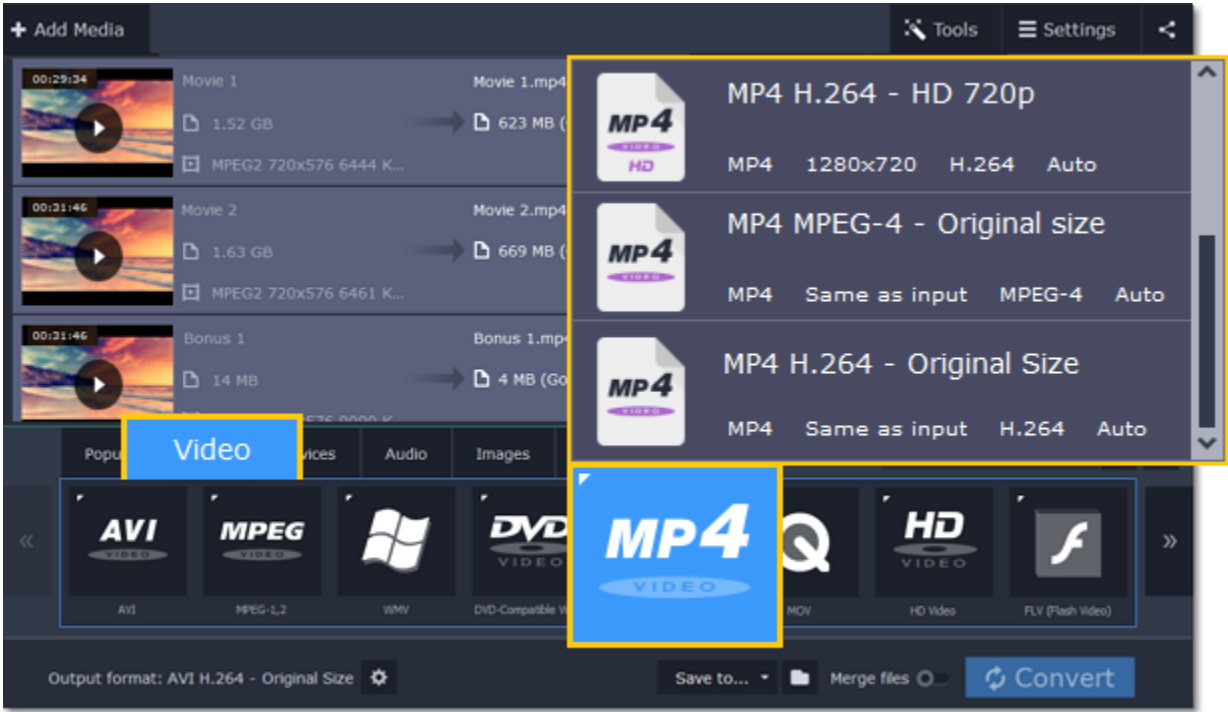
+ Add Media

Tools Settings

00:29:34
Movie 1
1.52 GB
MPEG2 720x576 6444 K...
Movie 1.mp4
623 MB (

00:31:46
Movie 2
1.63 GB
MPEG2 720x576 6461 K...
Movie 2.mp4
669 MB (

00:31:46
Bonus 1
14 MB
Bonus 1.mp4
4 MB (Go

MP4 HD
MP4 H.264 - HD 720p
MP4 1280x720 H.264 Auto

MP4
MP4 MPEG-4 - Original size
MP4 Same as input MPEG-4 Auto

MP4
MP4 H.264 - Original Size
MP4 Same as input H.264 Auto

Popu Video vices Audio Images

«
AVI VIDEO
AVI
MPEG VIDEO
MPEG-1,2
WMV
DVD VIDEO
DVD-Compatible V
MP4 VIDEO
MOV
HD VIDEO
HD Video
FLV (Flash Video)
»

Output format: AVI H.264 - Original Size
Save to...
Merge files
Convert